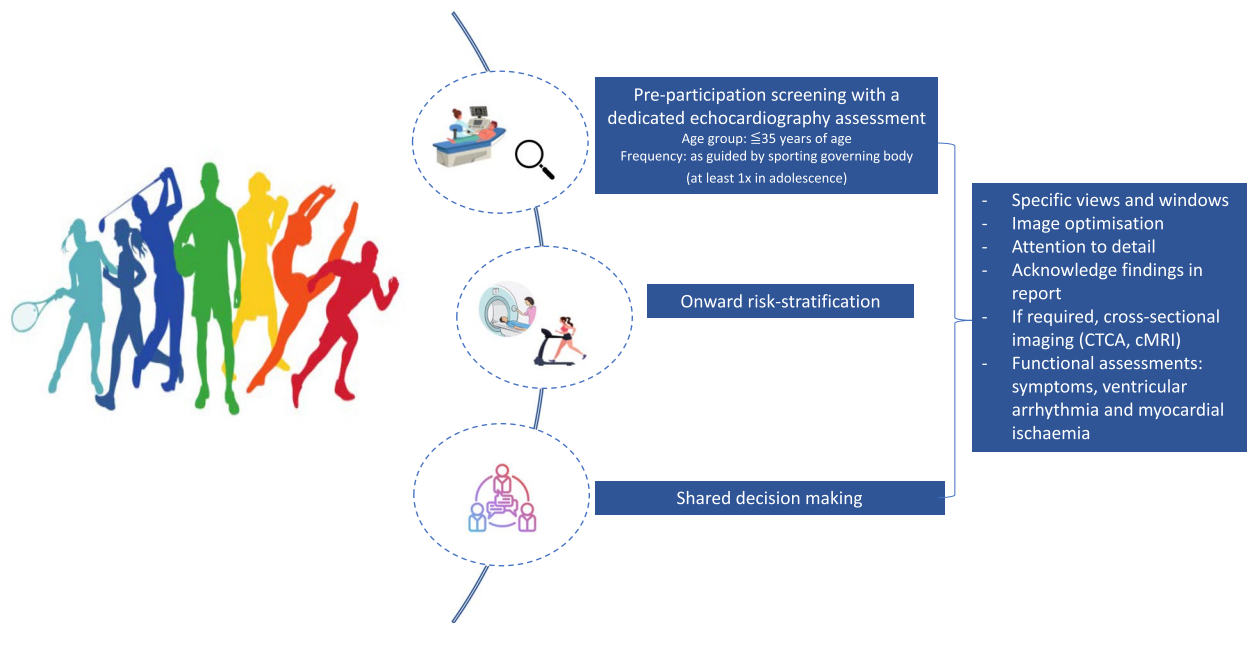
Pre-participation screening with a dedicated echocardiography assessment
Age group: ≦35 years of age
Frequency: as guided by sporting governing body
(at least 1x in adolescence)

Onward risk-stratification

Shared decision making

- Specific views and windows
- Image optimisation
- Attention to detail
- Acknowledge findings in report
- If required, cross-sectional imaging (CTCA, cMRI)
- Functional assessments: symptoms, ventricular arrhythmia and myocardial ischaemia